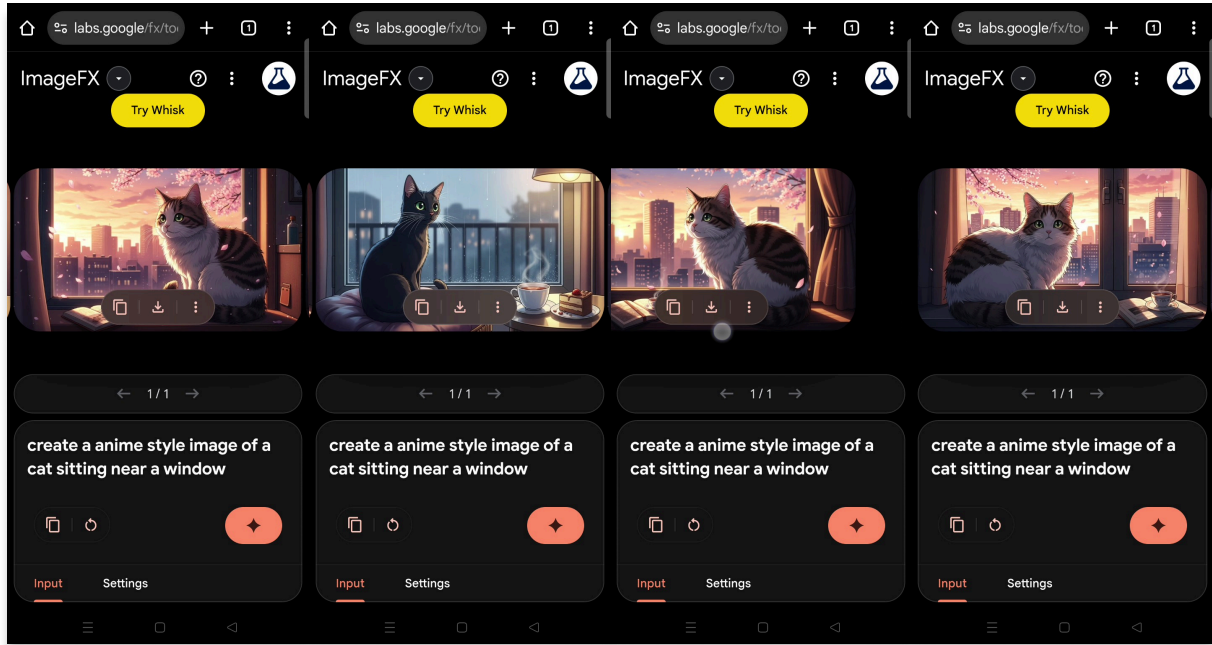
labs.google/fx/to
1
ImageFX
Try Whisk
1 / 1
create a anime style image of a cat sitting near a window
Input
Settings

labs.google/fx/to
1
ImageFX
Try Whisk
1 / 1
create a anime style image of a cat sitting near a window
Input
Settings

labs.google/fx/to
1
ImageFX
Try Whisk
1 / 1
create a anime style image of a cat sitting near a window
Input
Settings

labs.google/fx/to
1
ImageFX
Try Whisk
1 / 1
create a anime style image of a cat sitting near a window
Input
Settings